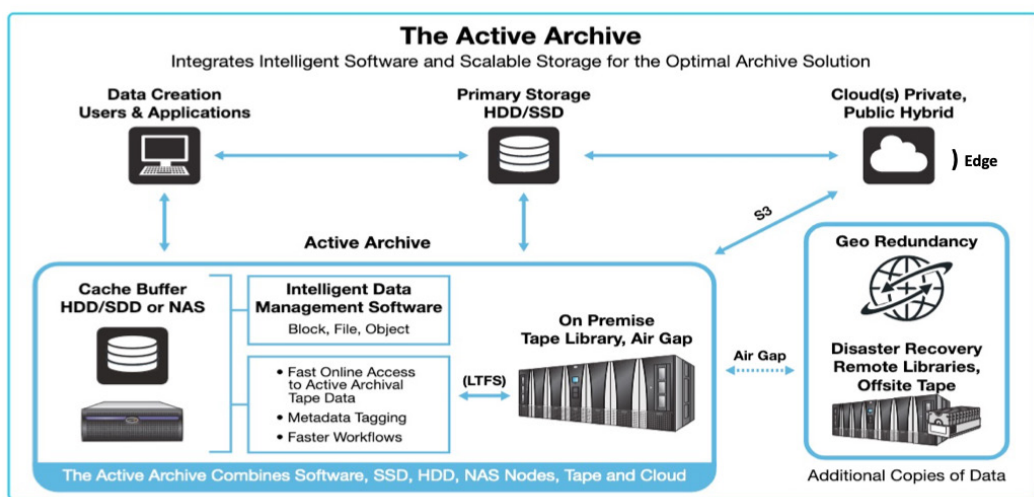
The Active Archive

Integrates Intelligent Software and Scalable Storage for the Optimal Archive Solution

Data Creation
Users & Applications

Primary Storage
HDD/SSD

Cloud(s) Private,
Public Hybrid

) Edge

S3

Active Archive

Geo Redundancy

Cache Buffer
HDD/SDD or NAS

Intelligent Data
Management Software

Block, File, Object

On Premise
Tape Library, Air Gap

Air Gap

Disaster Recovery
Remote Libraries,
Offsite Tape

• Fast Online Access to Active Archival Tape Data
• Metadata Tagging
• Faster Workflows

(LTFS)

The Active Archive Combines Software, SSD, HDD, NAS Nodes, Tape and Cloud

Additional Copies of Data